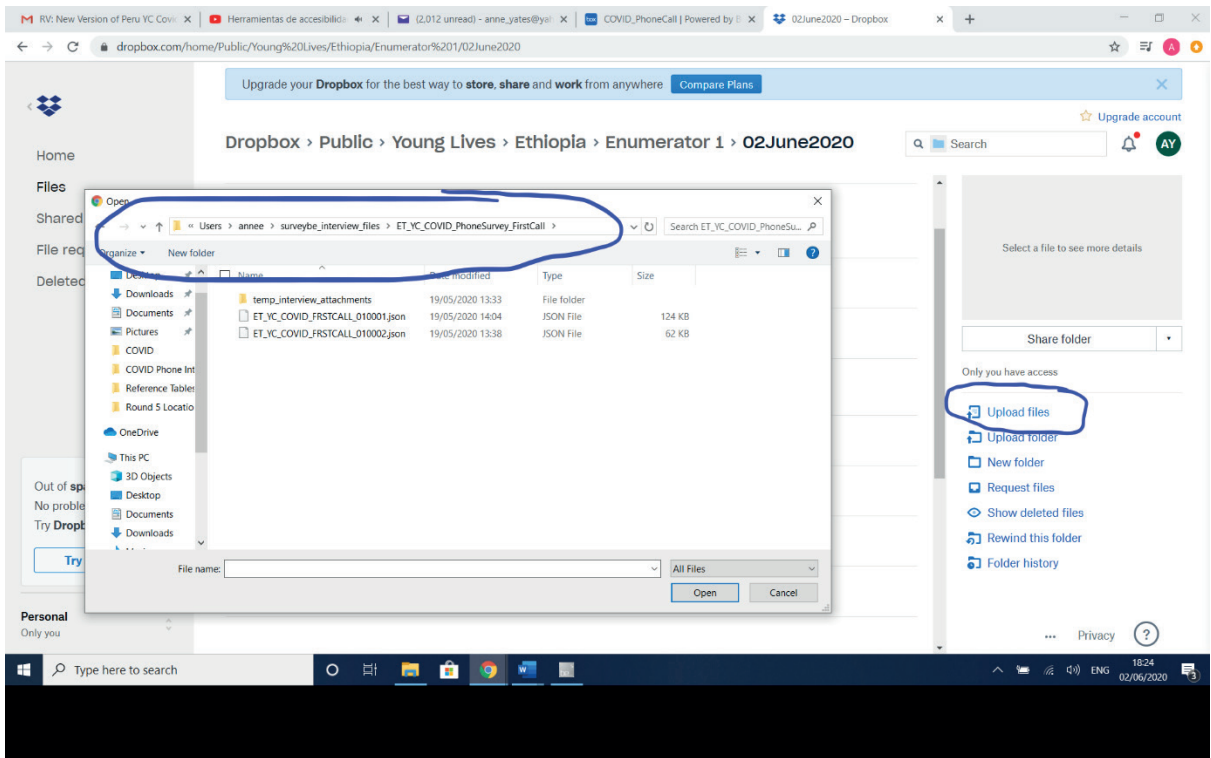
RV: New Version of Peru YC Covi ×
Herramientas de accesibilida ×
(2,012 unread) - anne_yates@ya ×
COVID_PhoneCall | Powered by ×
02June2020 – Dropbox ×
+

dropbox.com/home/Public/Young%20Lives/Ethiopia/Enumerator%201/02June2020

Upgrade your Dropbox for the best way to store, share and work from anywhere Compare Plans

Upgrade account

Dropbox › Public › Young Lives › Ethiopia › Enumerator 1 › 02June2020

Search

AY

Home
Files
Shared
File req
Deleted

Open

« Users › annee › surveybe_interview_files › ET_YC_COVID_PhoneSurvey_FirstCall ›

Search ET_YC_COVID_PhoneSu...

Organize ▾ New folder

Desktop
Downloads
Documents
Pictures
COVID
COVID Phone Int
Reference Tables
Round 5 Locatio
OneDrive
This PC
3D Objects
Desktop
Documents
Downloads

| Name | Date modified | Type | Size |
|---|---|---|---|
| temp_interview_attachments | 19/05/2020 13:33 | File folder | |
| ET_YC_COVID_FRSTCALL_010001.json | 19/05/2020 14:04 | JSON File | 124 KB |
| ET_YC_COVID_FRSTCALL_010002.json | 19/05/2020 13:38 | JSON File | 62 KB |

File name:
All Files
Open
Cancel

Out of sp
No proble
Try Dropb
Try

Personal
Only you

Select a file to see more details

Share folder

Only you have access

Upload files
Upload folder
New folder
Request files
Show deleted files
Rewind this folder
Folder history

... Privacy ?

Type here to search

ENG 18:24 02/06/2020